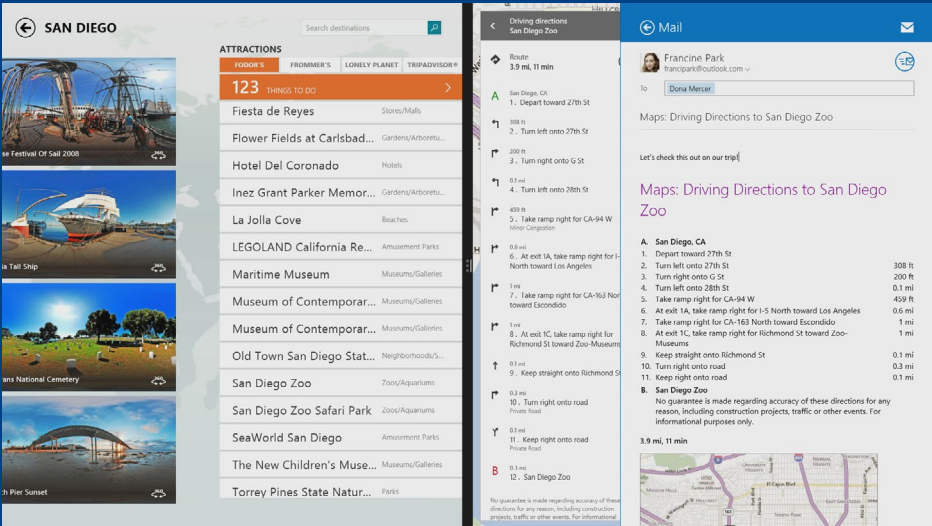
SAN DIEGO

Search destinations

se Festival Of Sail 2008

a Tall Ship

ans National Cemetery

h Pier Sunset

ATTRACTIONS

FODOR'S | FROMMER'S | LONELY PLANET | TRIPADVISOR®

123 THINGS TO DO

| | |
|---|---|
| Fiesta de Reyes | Stores/Malls |
| Flower Fields at Carlsbad | Gardens/Arboretu... |
| Hotel Del Coronado | Hotels |
| Inez Grant Parker Memor... | Gardens/Arboretu... |
| La Jolla Cove | Beaches |
| LEGOLAND California Re... | Amusement Parks |
| Maritime Museum | Museums/Galleries |
| Museum of Contemporar... | Museums/Galleries |
| Museum of Contemporar... | Museums/Galleries |
| Old Town San Diego Stat... | Neighborhoods/S... |
| San Diego Zoo | Zoos/Aquariums |
| San Diego Zoo Safari Park | Zoos/Aquariums |
| SeaWorld San Diego | Amusement Parks |
| The New Children's Muse... | Museums/Galleries |
| Torrey Pines State Natur... | Parks |

Driving directions
San Diego Zoo

Route
3.9 mi, 11 min

A San Diego, CA
1. Depart toward 27th St

308 ft
2. Turn left onto 27th St

200 ft
3. Turn right onto G St

0.1 mi
4. Turn left onto 28th St

459 ft
5. Take ramp right for CA-94 W
Minor Congestion

0.6 mi
6. At exit 1A, take ramp right for I-5 North toward Los Angeles

1 mi
7. Take ramp right for CA-163 North toward Escondido

1 mi
8. At exit 1C, take ramp right for Richmond St toward Zoo-Museums

0.1 mi
9. Keep straight onto Richmond St

0.3 mi
10. Turn right onto road
Private Road

0.1 mi
11. Keep right onto road
Private Road

0.1 mi
B 12. San Diego Zoo

No guarantee is made regarding accuracy of these directions for any reason, including construction projects, traffic or other events. For informational

Mail

Francine Park
francipark@outlook.com

To Dona Mercer

Maps: Driving Directions to San Diego Zoo

Let's check this out on our trip!

Maps: Driving Directions to San Diego Zoo

A. San Diego, CA
1. Depart toward 27th St
2. Turn left onto 27th St 308 ft
3. Turn right onto G St 200 ft
4. Turn left onto 28th St 0.1 mi
5. Take ramp right for CA-94 W 459 ft
6. At exit 1A, take ramp right for I-5 North toward Los Angeles 0.6 mi
7. Take ramp right for CA-163 North toward Escondido 1 mi
8. At exit 1C, take ramp right for Richmond St toward Zoo-Museums 1 mi
9. Keep straight onto Richmond St 0.1 mi
10. Turn right onto road 0.3 mi
11. Keep right onto road 0.1 mi
B. San Diego Zoo
No guarantee is made regarding accuracy of these directions for any reason, including construction projects, traffic or other events. For informational purposes only.

3.9 mi, 11 min